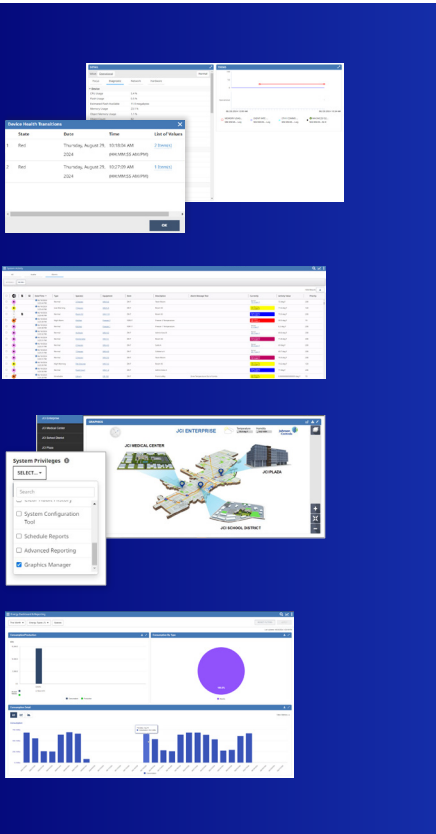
Device Health Transactions

| | State | Date | Time | List of Values |
|---|---|---|---|---|
| 1 | Red | Thursday, August 29, 2024 | 10:59:34 AM (HH:MM:SS AM/PM) | 2 Item(s) |
| 2 | Red | Thursday, August 29, 2024 | 10:27:00 AM (HH:MM:SS AM/PM) | 2 Item(s) |

OK

JCI ENTERPRISE

JCI MEDICAL CENTER

JCI PLAZA

JCI SCHOOL DISTRICT

System Privileges

SELECT...

Search

System Configuration Tool

Schedule Reports

Advanced Reporting

Graphics Manager